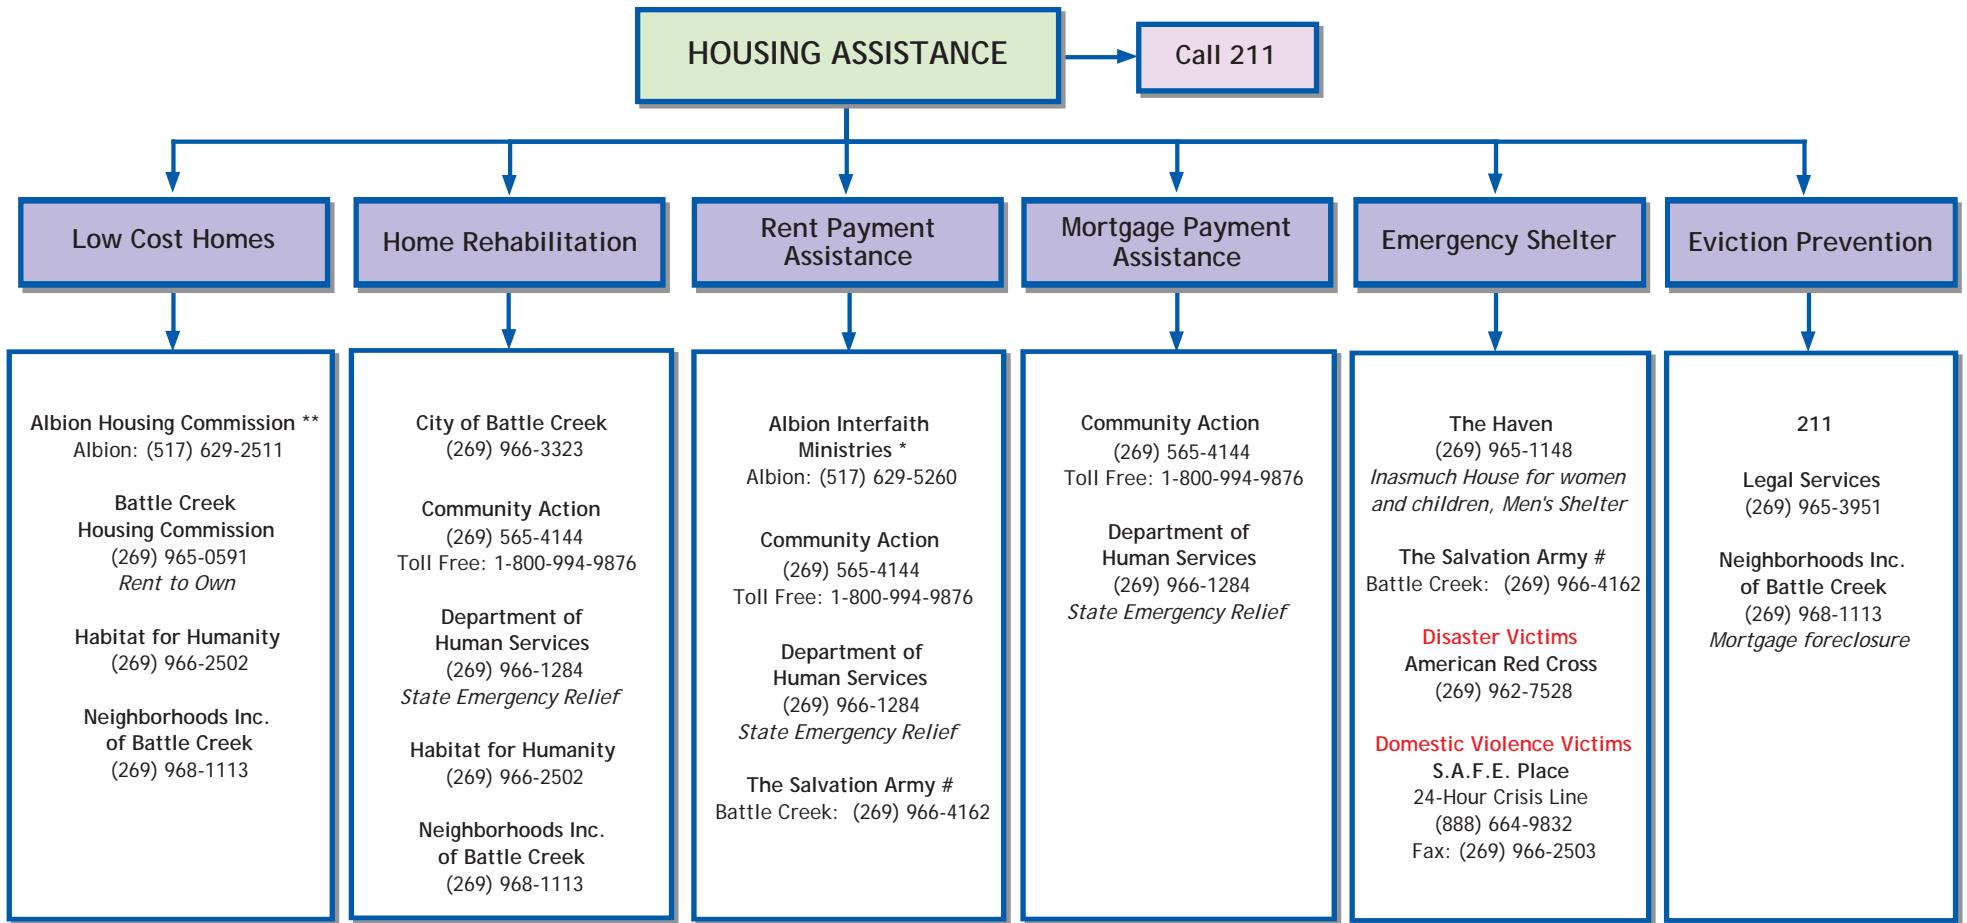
HOUSING ASSISTANCE

Call 211

Low Cost Homes

Albion Housing Commission **
Albion: (517) 629-2511

Battle Creek
Housing Commission
(269) 965-0591
Rent to Own

Habitat for Humanity
(269) 966-2502

Neighborhoods Inc.
of Battle Creek
(269) 968-1113

Home Rehabilitation

City of Battle Creek
(269) 966-3323

Community Action
(269) 565-4144
Toll Free: 1-800-994-9876

Department of
Human Services
(269) 966-1284
State Emergency Relief

Habitat for Humanity
(269) 966-2502

Neighborhoods Inc.
of Battle Creek
(269) 968-1113

Rent Payment Assistance

Albion Interfaith
Ministries *
Albion: (517) 629-5260

Community Action
(269) 565-4144
Toll Free: 1-800-994-9876

Department of
Human Services
(269) 966-1284
State Emergency Relief

The Salvation Army #
Battle Creek: (269) 966-4162

Mortgage Payment Assistance

Community Action
(269) 565-4144
Toll Free: 1-800-994-9876

Department of
Human Services
(269) 966-1284
State Emergency Relief

Emergency Shelter

The Haven
(269) 965-1148
Inasmuch House for women and children, Men's Shelter

The Salvation Army #
Battle Creek: (269) 966-4162

Disaster Victims
American Red Cross
(269) 962-7528

Domestic Violence Victims
S.A.F.E. Place
24-Hour Crisis Line
(888) 664-9832
Fax: (269) 966-2503

Eviction Prevention

211

Legal Services
(269) 965-3951

Neighborhoods Inc.
of Battle Creek
(269) 968-1113
Mortgage foreclosure